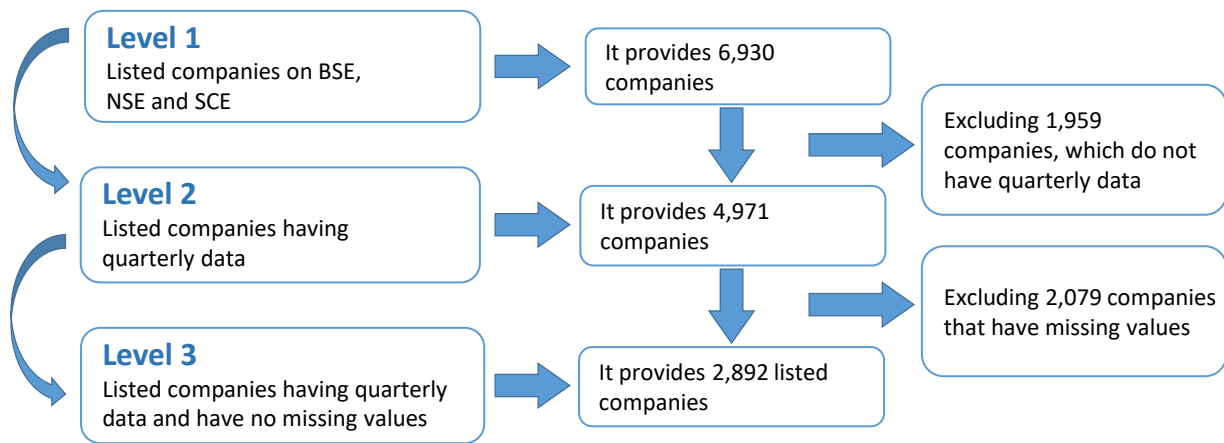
Level 1
Listed companies on BSE, NSE and SCE

It provides 6,930 companies

Excluding 1,959 companies, which do not have quarterly data

Level 2
Listed companies having quarterly data

It provides 4,971 companies

Excluding 2,079 companies that have missing values

Level 3
Listed companies having quarterly data and have no missing values

It provides 2,892 listed companies